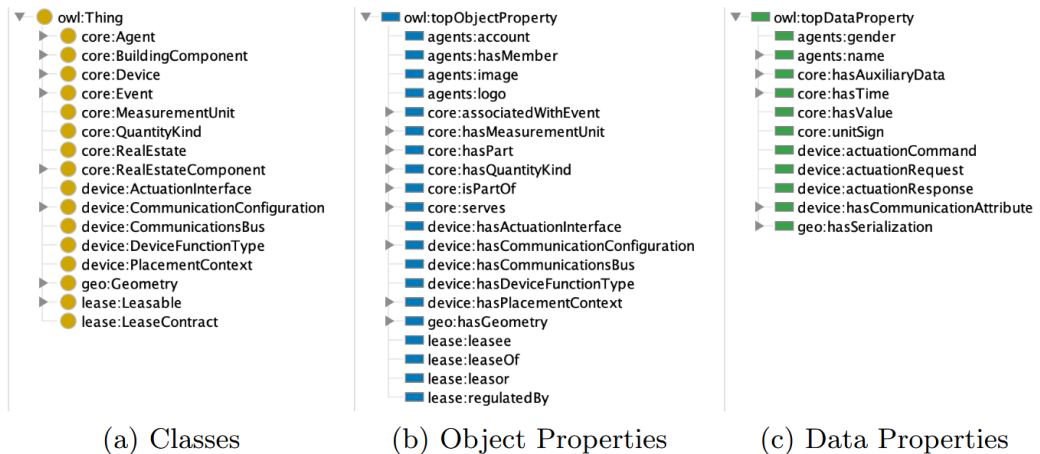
owl:Thing
core:Agent
core:BuildingComponent
core:Device
core:Event
core:MeasurementUnit
core:QuantityKind
core:RealEstate
core:RealEstateComponent
device:ActuationInterface
device:CommunicationConfiguration
device:CommunicationsBus
device:DeviceFunctionType
device:PlacementContext
geo:Geometry
lease:Leasable
lease:LeaseContract

(a) Classes

owl:topObjectProperty
agents:account
agents:hasMember
agents:image
agents:logo
core:associatedWithEvent
core:hasMeasurementUnit
core:hasPart
core:hasQuantityKind
core:isPartOf
core:serves
device:hasActuationInterface
device:hasCommunicationConfiguration
device:hasCommunicationsBus
device:hasDeviceFunctionType
device:hasPlacementContext
geo:hasGeometry
lease:leasee
lease:leaseOf
lease:leasor
lease:regulatedBy

(b) Object Properties

owl:topDataProperty
agents:gender
agents:name
core:hasAuxiliaryData
core:hasTime
core:hasValue
core:unitSign
device:actuationCommand
device:actuationRequest
device:actuationResponse
device:hasCommunicationAttribute
geo:hasSerialization

(c) Data Properties